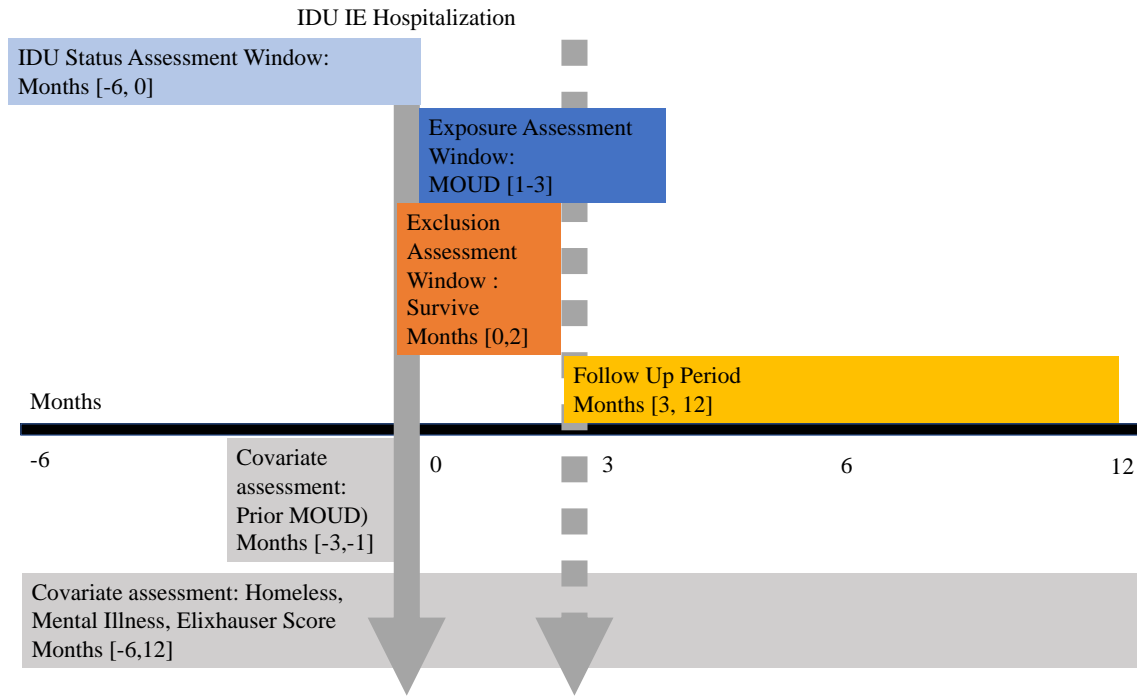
IDU IE Hospitalization

IDU Status Assessment Window: Months [-6, 0]

Exposure Assessment Window: MOUD [1-3]

Exclusion Assessment Window : Survive Months [0,2]

Follow Up Period Months [3, 12]

Months

-6

Covariate assessment: Prior MOUD) Months [-3,-1]

0

3

6

12

Covariate assessment: Homeless, Mental Illness, Elixhauser Score Months [-6,12]